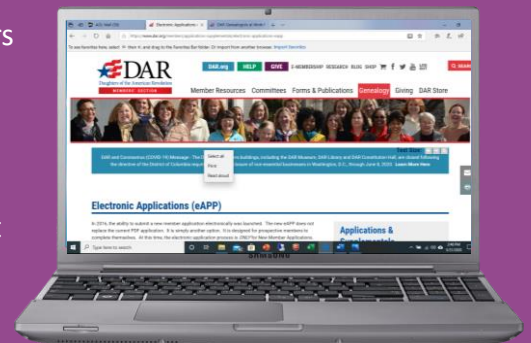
DAR
Daughters of the American Revolution
MEMBERS' SECTION

DAR.org HELP GIVE E-MEMBERSHIP RESEARCH BLOG SHOP

Member Resources Committees Forms & Publications Genealogy Giving DAR Store

Text Size

DAR and Coronavirus (COVID-19) Message - The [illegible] buildings, including the DAR Museum, DAR Library and DAR Constitution Hall, are closed following the directive of the District of Columbia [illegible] closure of non-essential businesses in Washington, D.C., through June 8, 2020. Learn More Here

Select all
Print
Read aloud

Electronic Applications (eAPP)

In 2016, the ability to submit a new member application electronically was launched. The new eAPP does not replace the current PDF application. It is simply another option. It is designed for prospective members to complete themselves. At this time, the electronic application process is ONLY for New Member Applications.

Applications & Supplementals

Type here to search

SAMSUNG